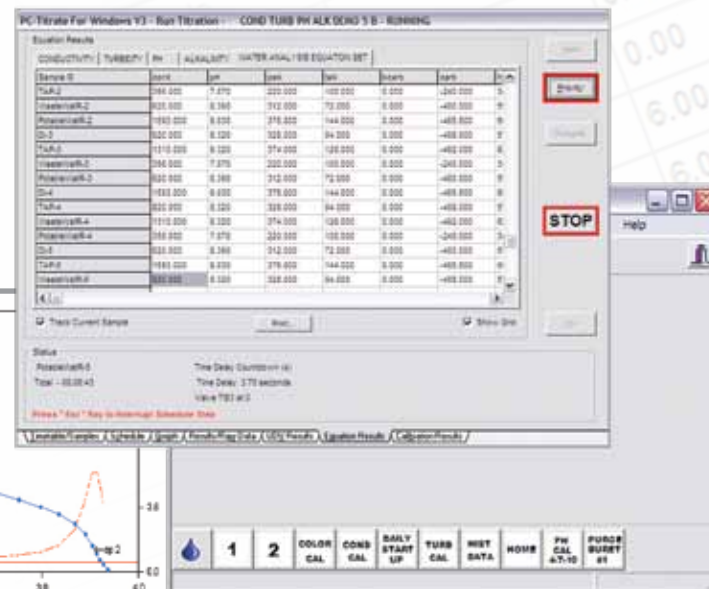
PC-Titrate For Windows V3 - Run Titration - COND TURB PH ALK DEMO 5 B - RUNNING

Equation Results

CONDUCTIVITY | TURBIDITY | PH | ALKALINITY | WATER ANALYSIS EQUATION SET

| Sample ID | cond | ph | tds | talk | bicarb | carb |
|---|---|---|---|---|---|---|
| TAP-2 | 390.000 | 7.070 | 220.000 | 100.000 | 0.000 | -240.000 |
| WastewtrR-2 | 620.000 | 8.390 | 312.000 | 72.000 | 0.000 | -480.000 |
| PotablewtrR-2 | 1590.000 | 8.630 | 378.000 | 144.000 | 0.000 | -405.000 |
| DI-2 | 520.000 | 8.120 | 328.000 | 84.000 | 0.000 | -408.000 |
| TAP-3 | 1210.000 | 8.120 | 374.000 | 128.000 | 0.000 | -492.000 |
| WastewtrR-3 | 390.000 | 7.070 | 220.000 | 100.000 | 0.000 | -240.000 |
| PotablewtrR-3 | 620.000 | 8.390 | 312.000 | 72.000 | 0.000 | -480.000 |
| DI-4 | 1590.000 | 8.630 | 378.000 | 144.000 | 0.000 | -405.000 |
| TAP-4 | 520.000 | 8.120 | 328.000 | 84.000 | 0.000 | -408.000 |
| WastewtrR-4 | 1210.000 | 8.120 | 374.000 | 128.000 | 0.000 | -492.000 |
| PotablewtrR-4 | 390.000 | 7.070 | 220.000 | 100.000 | 0.000 | -240.000 |
| DI-5 | 620.000 | 8.390 | 312.000 | 72.000 | 0.000 | -480.000 |
| TAP-5 | 1590.000 | 8.630 | 378.000 | 144.000 | 0.000 | -405.000 |
| WastewtrR-5 | 520.000 | 8.120 | 328.000 | 84.000 | 0.000 | -408.000 |

Track Current Sample | Print... | Show Grid

Status
PotablewtrR-5 | Time Delay Countdown (s)
Total - 00:00:43 | Time Delay 3.70 seconds
Valve TB3 at 3

Press * Esc * Key to Interrupt Scheduler Step

Save | Print | Delete | OK | STOP

Examples | Schedule | Graph | Results/Flag Data | SOQ Results | Equation Results | Calibration Results

Help

0.00 6.00 6.0

3.8 0.0 3.6 4.0

1 2 COLOR CAL | COND CAL | DAILY START UP | TURB CAL | HIST DATA | HOME | PH CAL 4-7-10 | PURGE BURET #1